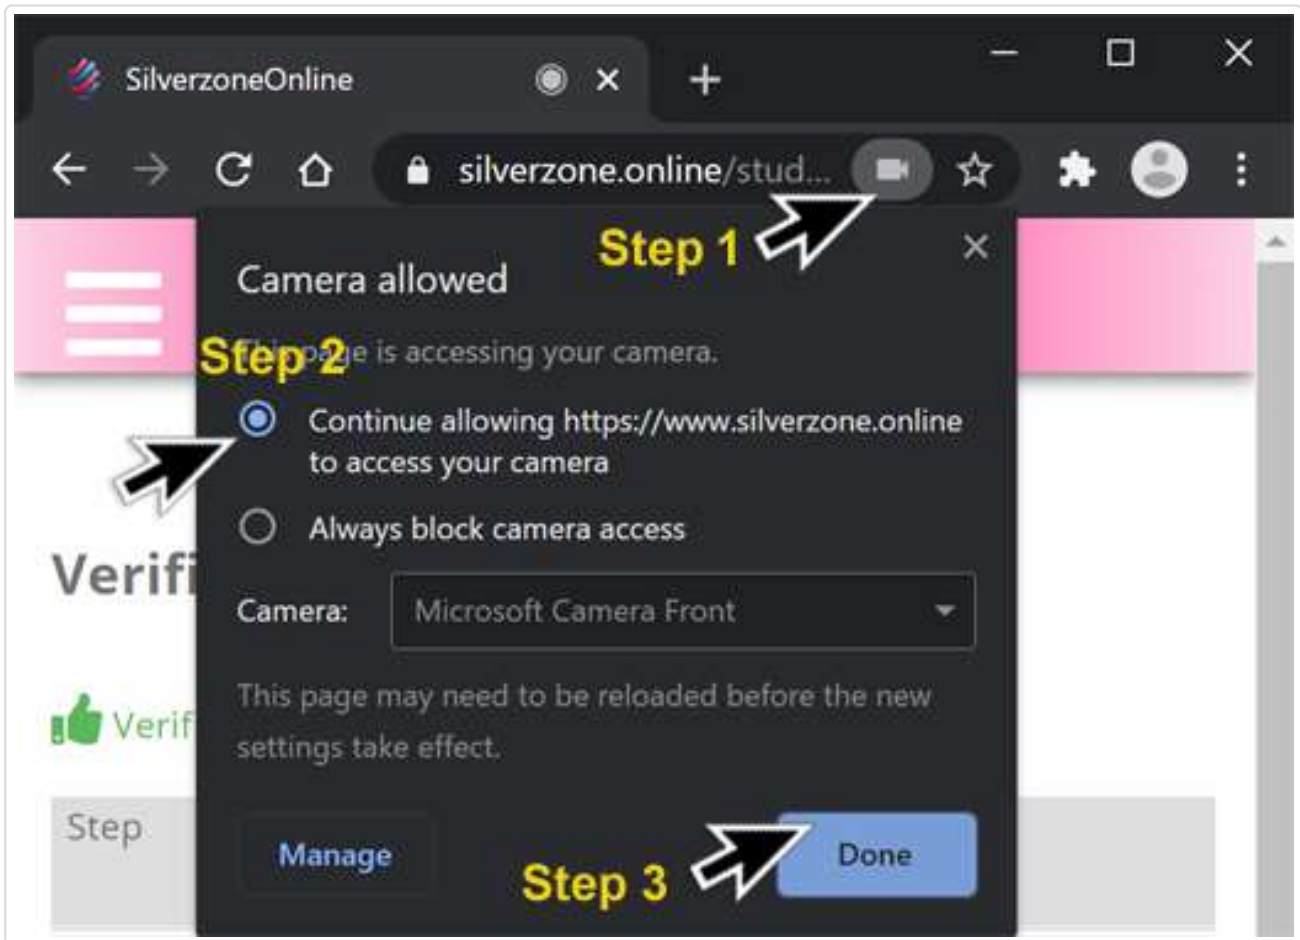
SilverzoneOnline

silverzone.online/stud...

Step 1

Camera allowed

Step 2

This page is accessing your camera.

Continue allowing https://www.silverzone.online to access your camera

Always block camera access

Camera: Microsoft Camera Front

This page may need to be reloaded before the new settings take effect.

Manage

Step 3

Done

Verifi

Verif

Step